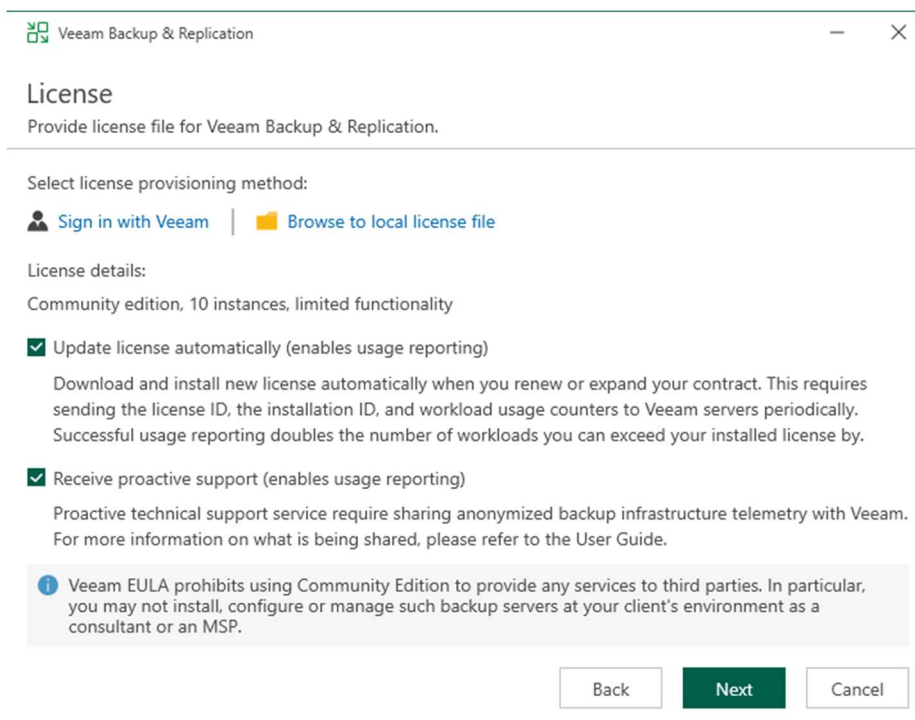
Veeam Backup & Replication

License
Provide license file for Veeam Backup & Replication.

Select license provisioning method:

Sign in with Veeam | Browse to local license file

License details:

Community edition, 10 instances, limited functionality

Update license automatically (enables usage reporting)

Download and install new license automatically when you renew or expand your contract. This requires sending the license ID, the installation ID, and workload usage counters to Veeam servers periodically. Successful usage reporting doubles the number of workloads you can exceed your installed license by.

Receive proactive support (enables usage reporting)

Proactive technical support service require sharing anonymized backup infrastructure telemetry with Veeam. For more information on what is being shared, please refer to the User Guide.

Veeam EULA prohibits using Community Edition to provide any services to third parties. In particular, you may not install, configure or manage such backup servers at your client's environment as a consultant or an MSP.

Back Next Cancel